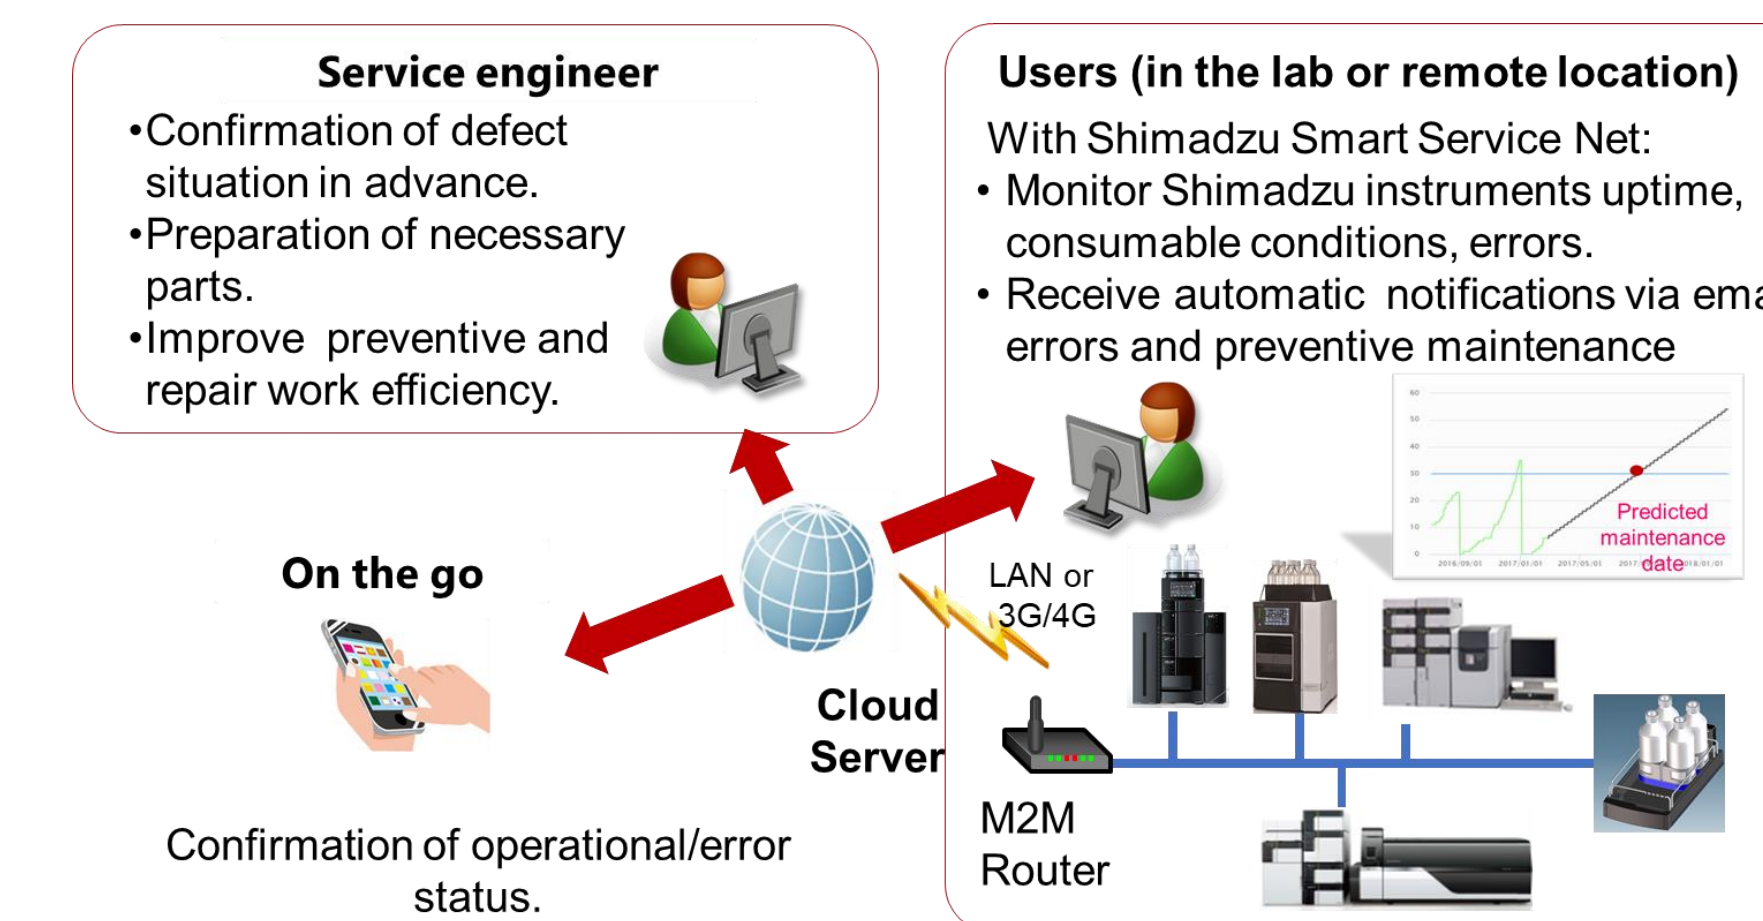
Service engineer

•Confirmation of defect situation in advance.
•Preparation of necessary parts.
•Improve preventive and repair work efficiency.

Users (in the lab or remote location)

With Shimadzu Smart Service Net:
• Monitor Shimadzu instruments uptime, consumable conditions, errors.
• Receive automatic notifications via ema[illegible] errors and preventive maintenance

Predicted maintenance date

On the go

LAN or 3G/4G

Cloud Server

M2M Router

Confirmation of operational/error status.